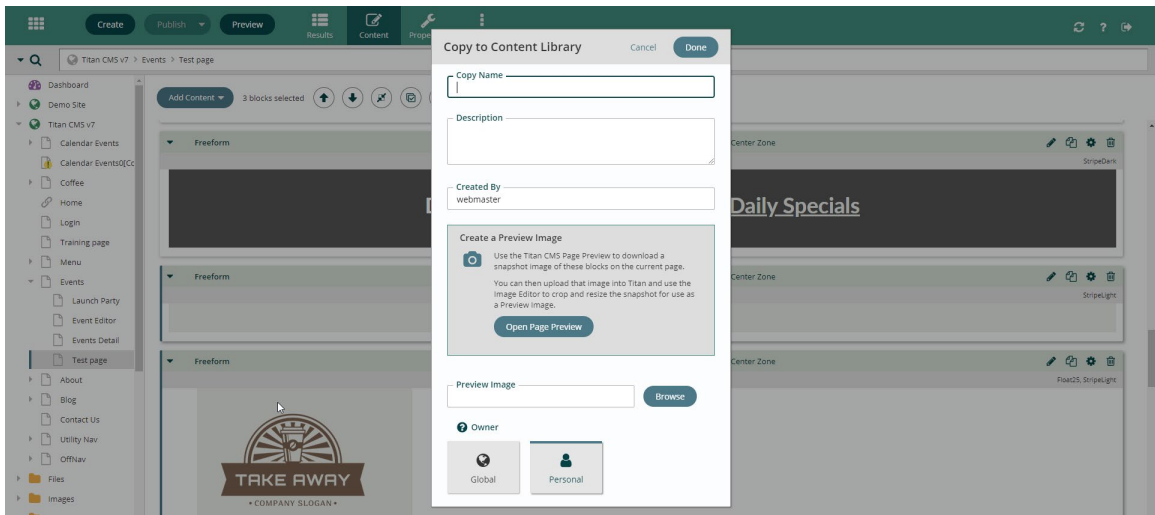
Create Publish Preview Results Content Prope

Titan CMS v7 > Events > Test page

Dashboard
Demo Site
Titan CMS v7
Calendar Events
Calendar Events0[Cc
Coffee
Home
Login
Training page
Menu
Events
Launch Party
Event Editor
Events Detail
Test page
About
Blog
Contact Us
Utility Nav
OffNav
Files
Images

Add Content 3 blocks selected

Freeform
Center Zone
StripeDark
D
Daily Specials

Freeform
Center Zone
StripeLight

Freeform
Center Zone
Float25, StripeLight

TAKE AWAY
• COMPANY SLOGAN •

Copy to Content Library
Cancel
Done

Copy Name

Description

Created By
webmaster

Create a Preview Image
Use the Titan CMS Page Preview to download a snapshot image of these blocks on the current page.
You can then upload that image into Titan and use the Image Editor to crop and resize the snapshot for use as a Preview Image.
Open Page Preview

Preview Image
Browse

Owner
Global
Personal